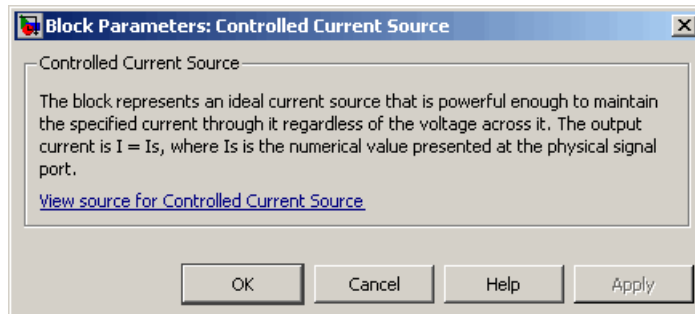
Block Parameters: Controlled Current Source

X

Controlled Current Source

The block represents an ideal current source that is powerful enough to maintain the specified current through it regardless of the voltage across it. The output current is I = Is, where Is is the numerical value presented at the physical signal port.

View source for Controlled Current Source

OK

Cancel

Help

Apply